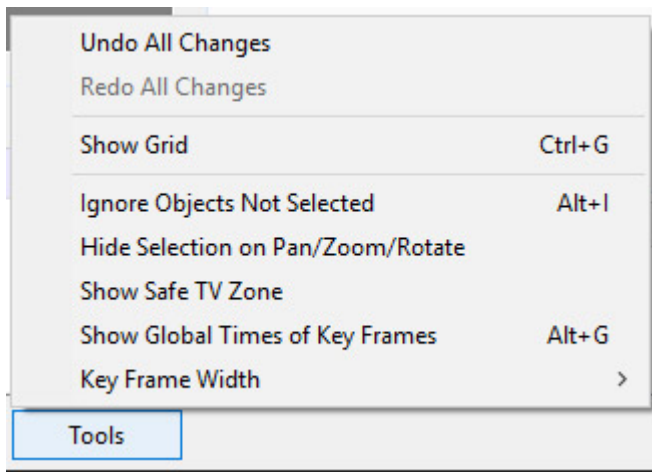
Undo All Changes
Redo All Changes

Show Grid Ctrl+G

Ignore Objects Not Selected Alt+I
Hide Selection on Pan/Zoom/Rotate
Show Safe TV Zone
Show Global Times of Key Frames Alt+G
Key Frame Width >

Tools